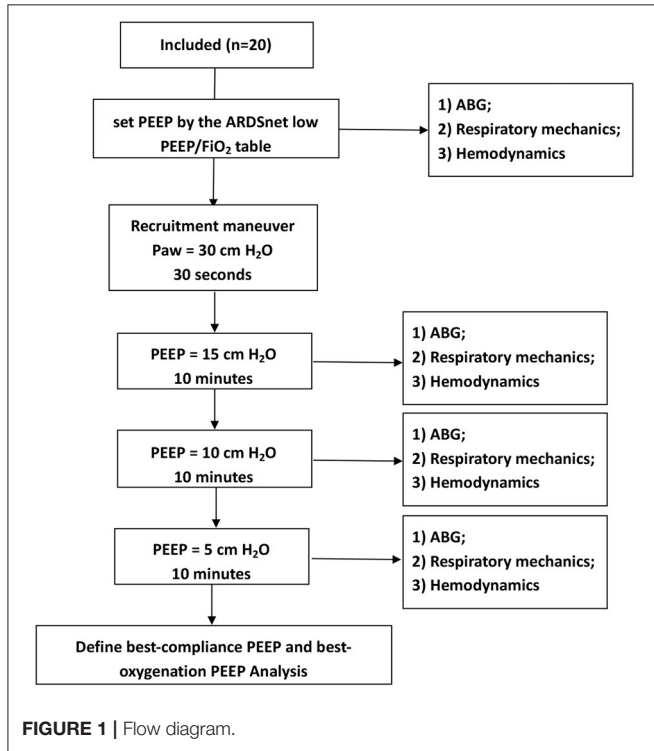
Included (n=20)

set PEEP by the ARDSnet low PEEP/FiO$_2$ table

1) ABG;
2) Respiratory mechanics;
3) Hemodynamics

Recruitment maneuver
Paw = 30 cm H$_2$O
30 seconds

PEEP = 15 cm H$_2$O
10 minutes

1) ABG;
2) Respiratory mechanics;
3) Hemodynamics

PEEP = 10 cm H$_2$O
10 minutes

1) ABG;
2) Respiratory mechanics;
3) Hemodynamics

PEEP = 5 cm H$_2$O
10 minutes

1) ABG;
2) Respiratory mechanics;
3) Hemodynamics

Define best-compliance PEEP and best-oxygenation PEEP Analysis

FIGURE 1 | Flow diagram.